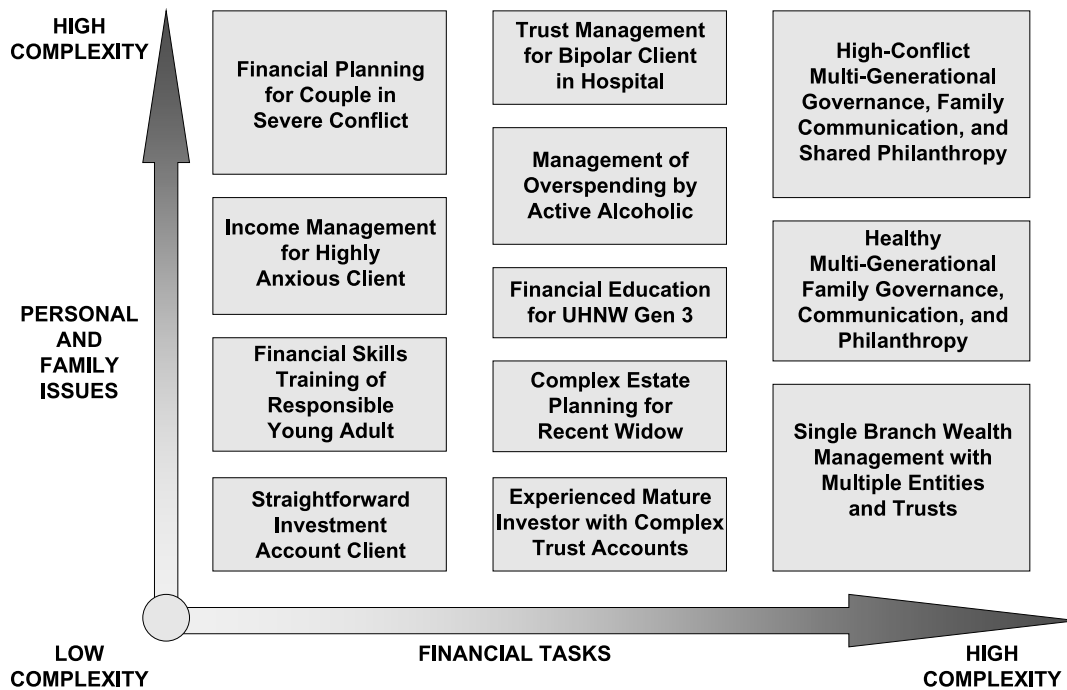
HIGH COMPLEXITY

PERSONAL AND FAMILY ISSUES

Financial Planning for Couple in Severe Conflict

Income Management for Highly Anxious Client

Financial Skills Training of Responsible Young Adult

Straightforward Investment Account Client

Trust Management for Bipolar Client in Hospital

Management of Overspending by Active Alcoholic

Financial Education for UHNW Gen 3

Complex Estate Planning for Recent Widow

Experienced Mature Investor with Complex Trust Accounts

High-Conflict Multi-Generational Governance, Family Communication, and Shared Philanthropy

Healthy Multi-Generational Family Governance, Communication, and Philanthropy

Single Branch Wealth Management with Multiple Entities and Trusts

LOW COMPLEXITY

FINANCIAL TASKS

HIGH COMPLEXITY